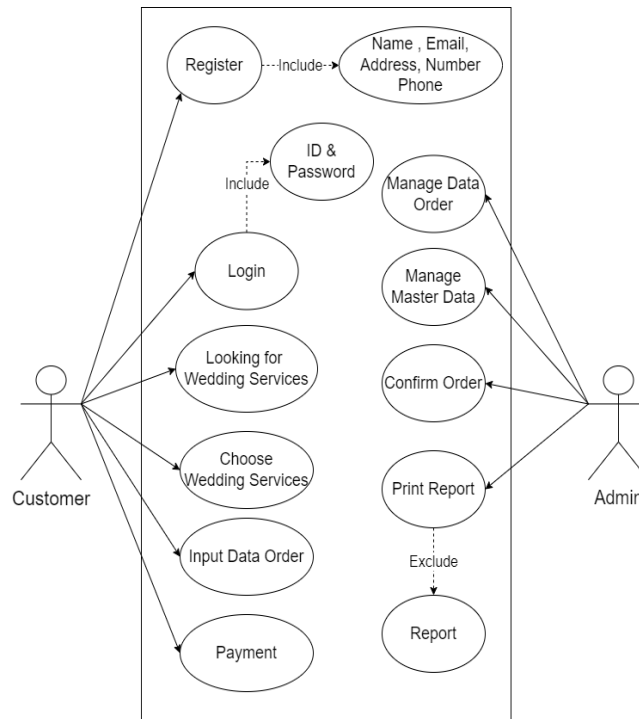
Register

Include

Name , Email, Address, Number Phone

ID & Password

Include

Manage Data Order

Login

Manage Master Data

Looking for Wedding Services

Confirm Order

Customer

Choose Wedding Services

Print Report

Admin

Input Data Order

Exclude

Payment

Report